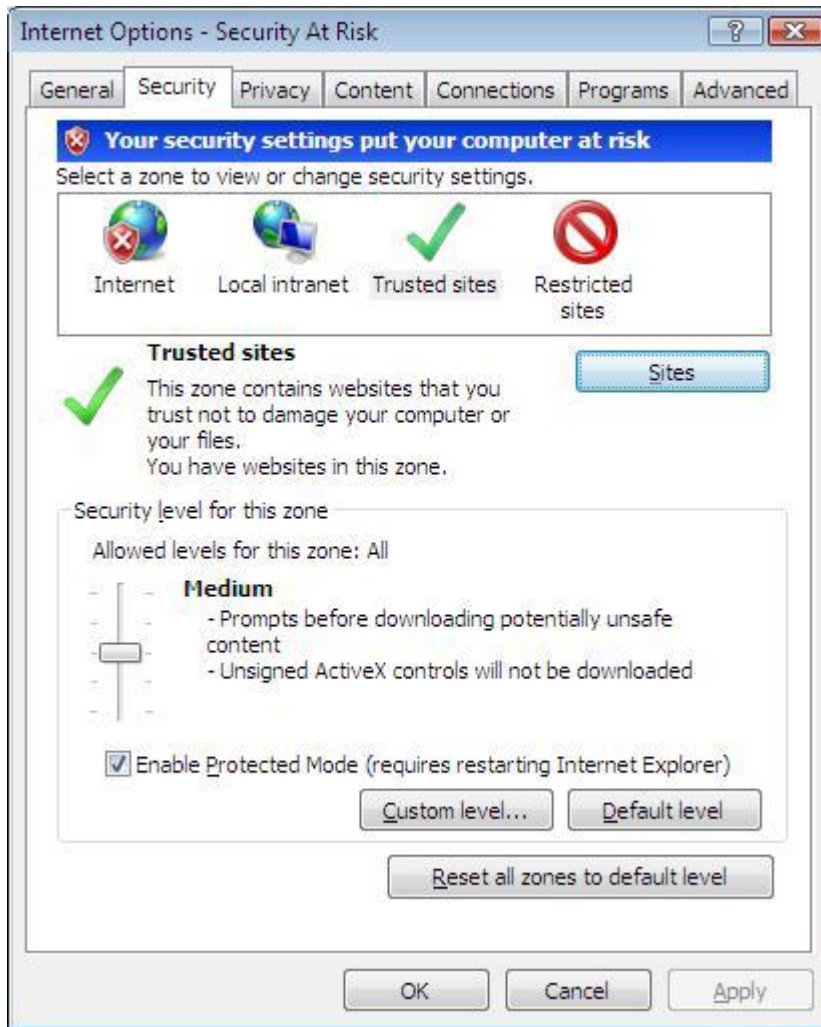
Internet Options - Security At Risk

?

General | Security | Privacy | Content | Connections | Programs | Advanced

Your security settings put your computer at risk

Select a zone to view or change security settings.

Internet
Local intranet
Trusted sites
Restricted sites

Trusted sites

This zone contains websites that you trust not to damage your computer or your files.
You have websites in this zone.

Sites

Security level for this zone

Allowed levels for this zone: All

Medium
- Prompts before downloading potentially unsafe content
- Unsigned ActiveX controls will not be downloaded

Enable Protected Mode (requires restarting Internet Explorer)

Custom level...
Default level

Reset all zones to default level

OK
Cancel
Apply